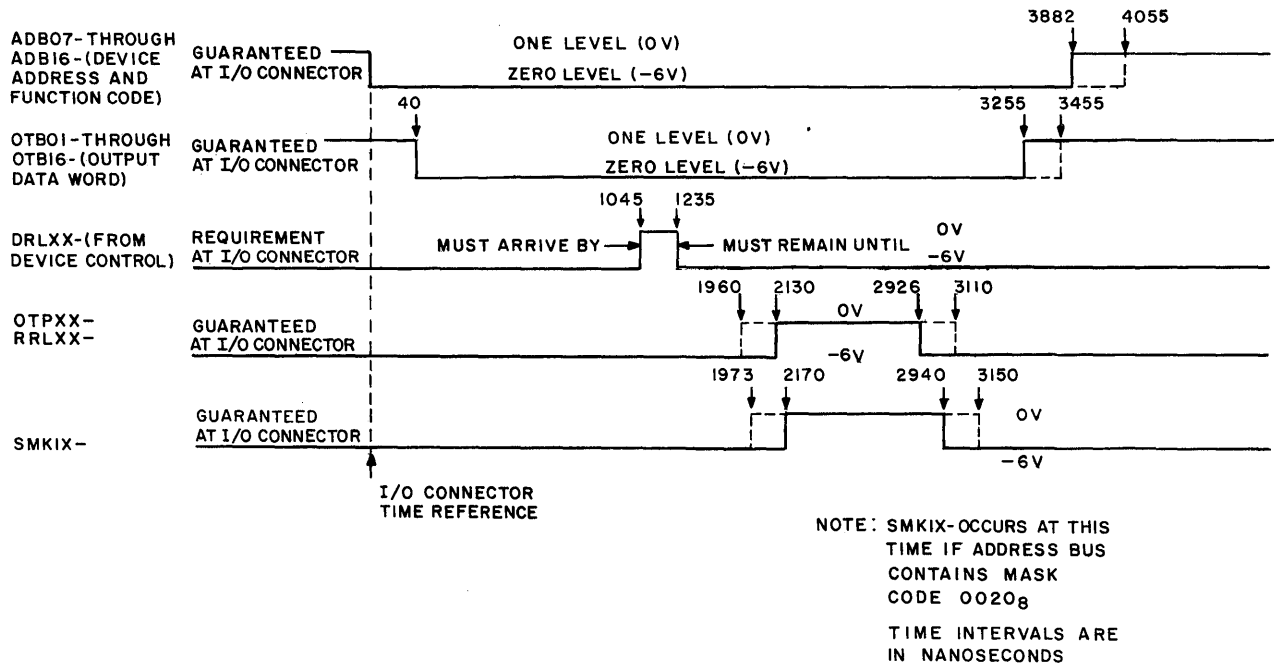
ADB07-THROUGH ADB16-(DEVICE ADDRESS AND FUNCTION CODE)

GUARANTEED AT I/O CONNECTOR

ONE LEVEL (0V)

ZERO LEVEL (-6V)

3882

4055

40

OTB01-THROUGH OTB16-(OUTPUT DATA WORD)

GUARANTEED AT I/O CONNECTOR

ONE LEVEL (0V)

ZERO LEVEL (-6V)

3255

3455

1045

1235

DRLXX-(FROM DEVICE CONTROL)

REQUIREMENT AT I/O CONNECTOR

MUST ARRIVE BY

MUST REMAIN UNTIL

0V

-6V

1960

2130

2926

3110

OTPXX- RRLXX-

GUARANTEED AT I/O CONNECTOR

0V

-6V

1973

2170

2940

3150

SMKIX-

GUARANTEED AT I/O CONNECTOR

0V

-6V

I/O CONNECTOR TIME REFERENCE

NOTE: SMKIX-OCCURS AT THIS TIME IF ADDRESS BUS CONTAINS MASK CODE $0020_8$

TIME INTERVALS ARE IN NANOSECONDS